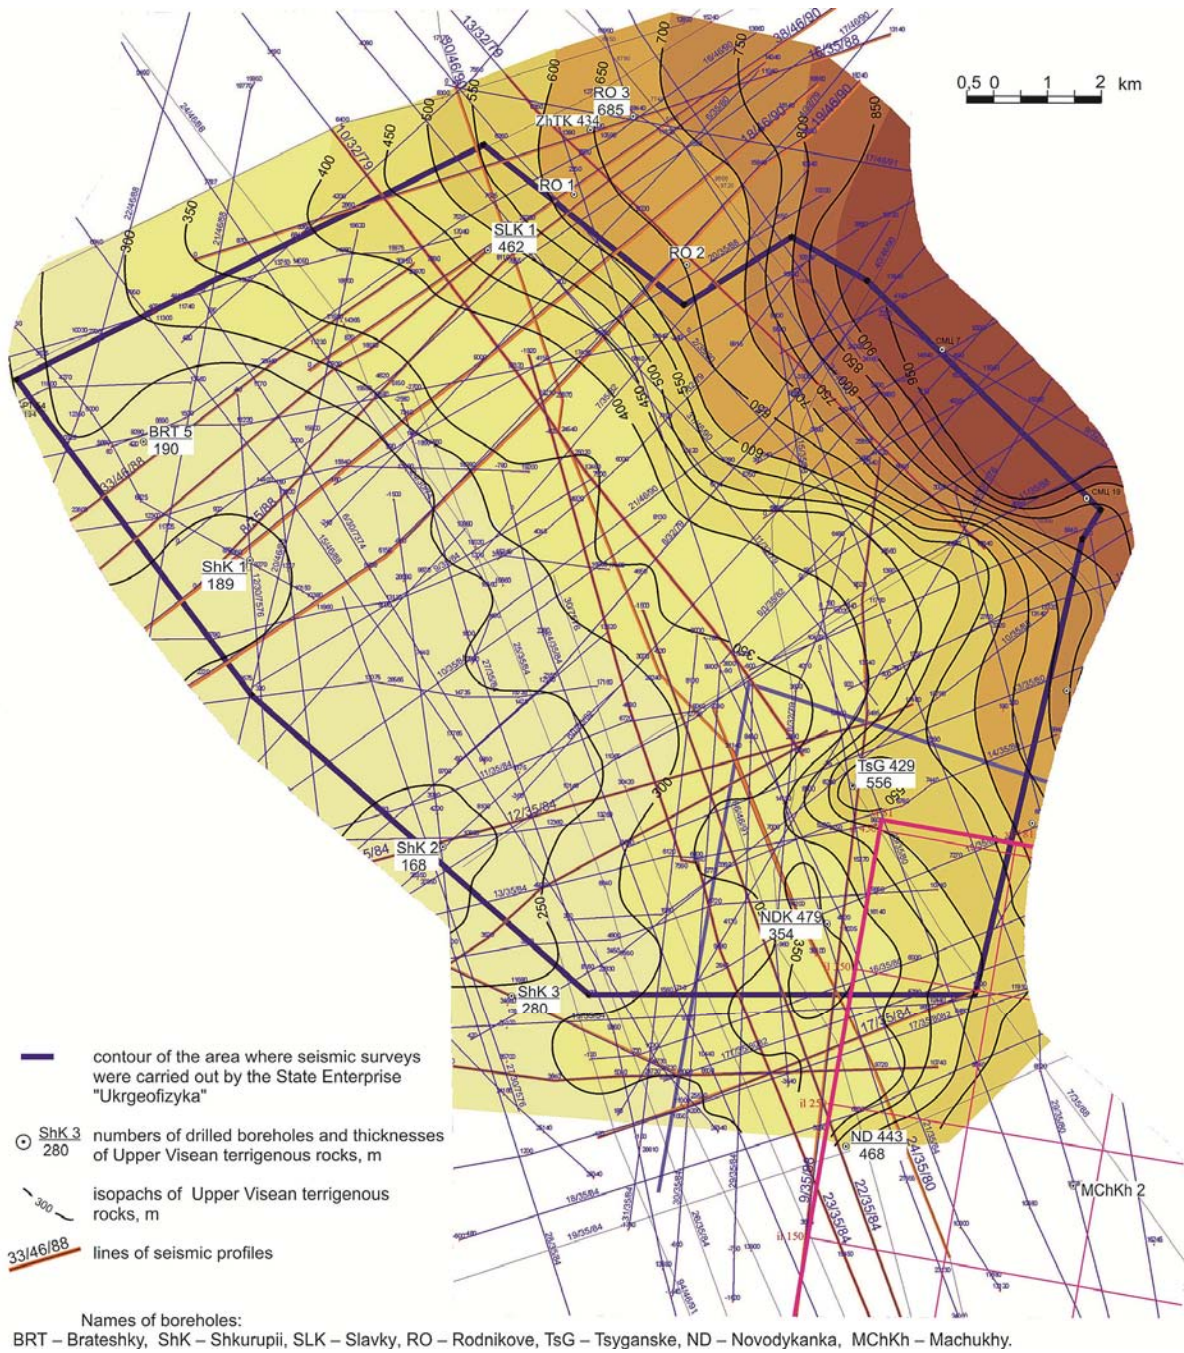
0,5 0 1 2 km

13/32/79
90/46/90
28/46/90
15/35/88
18/46/90
19/46/90
10/32/79
700
750
800
850
600
650
550
500
450
400
350
300
RO 3
685
ZhTK 434
RO 1
SLK 1
462
RO 2
950
900
850
800
750
700
650
600
550
500
450
400
BRT 5
190
33/46/88
8/35/88
ShK 1
189
300
350
250
TsG 429
556
12/35/84
ShK 2
168
NDK 479
354
350
ShK 3
280
17/35/84
ND 443
468
24/35/80
9/35/88
23/35/84
22/35/84
MChKh 2

contour of the area where seismic surveys were carried out by the State Enterprise "Ukrgeofizyka"

ShK 3
280
numbers of drilled boreholes and thicknesses of Upper Visean terrigenous rocks, m

300
isopachs of Upper Visean terrigenous rocks, m

33/46/88
lines of seismic profiles

Names of boreholes:
BRT – Brateshky, ShK – Shkurupii, SLK – Slavky, RO – Rodnikove, TsG – Tsyganske, ND – Novodykanka, MChKh – Machukhy.